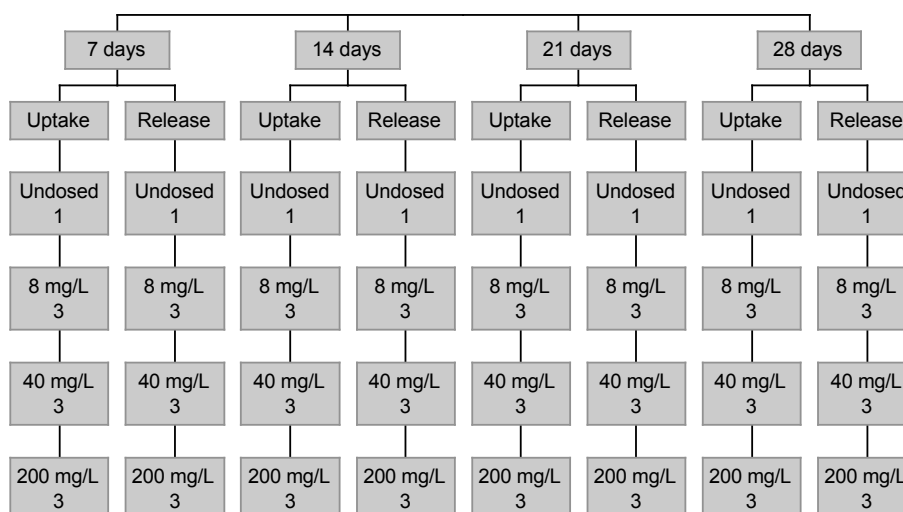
7 days

Uptake

Undosed
1

8 mg/L
3

40 mg/L
3

200 mg/L
3

Release

Undosed
1

8 mg/L
3

40 mg/L
3

200 mg/L
3

14 days

Uptake

Undosed
1

8 mg/L
3

40 mg/L
3

200 mg/L
3

Release

Undosed
1

8 mg/L
3

40 mg/L
3

200 mg/L
3

21 days

Uptake

Undosed
1

8 mg/L
3

40 mg/L
3

200 mg/L
3

Release

Undosed
1

8 mg/L
3

40 mg/L
3

200 mg/L
3

28 days

Uptake

Undosed
1

8 mg/L
3

40 mg/L
3

200 mg/L
3

Release

Undosed
1

8 mg/L
3

40 mg/L
3

200 mg/L
3